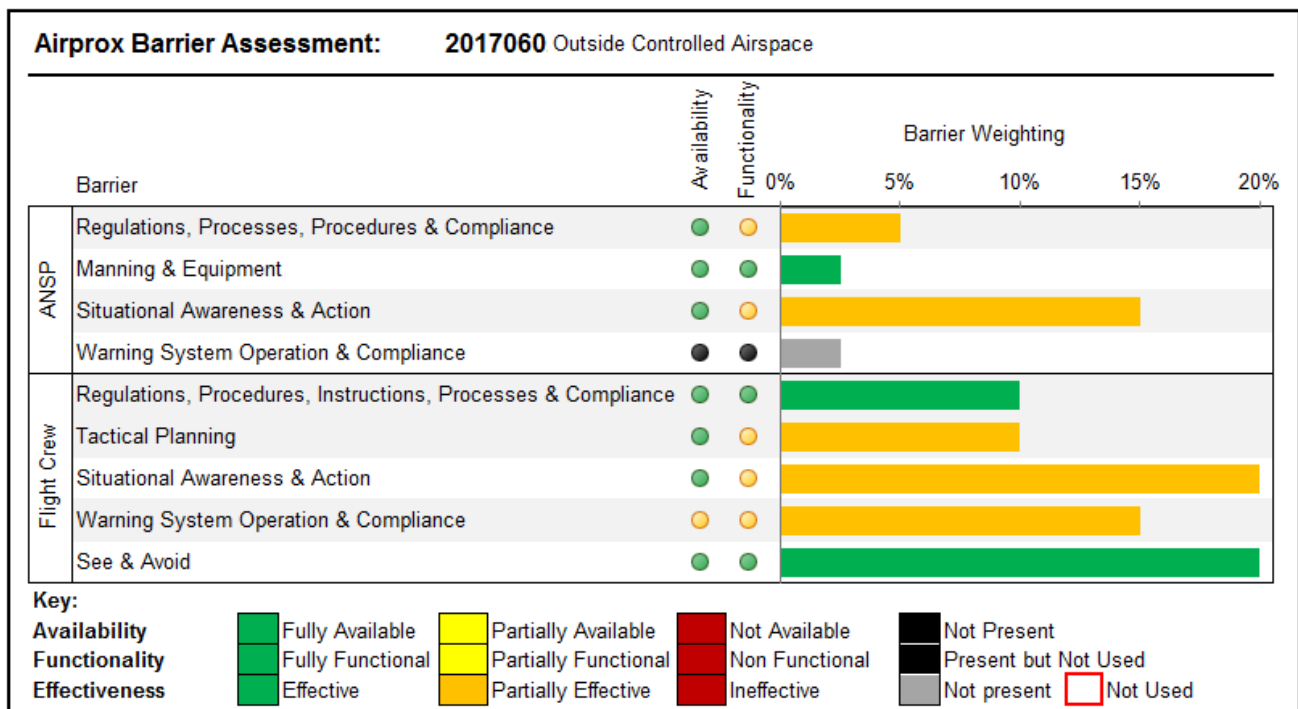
**Airprox Barrier Assessment:** **2017060** Outside Controlled Airspace

Barrier | Availability | Functionality | Barrier Weighting

0% 5% 10% 15% 20%

ANSP
Regulations, Processes, Procedures & Compliance
Manning & Equipment
Situational Awareness & Action
Warning System Operation & Compliance

Flight Crew
Regulations, Procedures, Instructions, Processes & Compliance
Tactical Planning
Situational Awareness & Action
Warning System Operation & Compliance
See & Avoid

Key:

| | | | | |
|---|---|---|---|---|
| **Availability** | Fully Available | Partially Available | Not Available | Not Present |
| **Functionality** | Fully Functional | Partially Functional | Non Functional | Present but Not Used |
| **Effectiveness** | Effective | Partially Effective | Ineffective | Not present / Not Used |